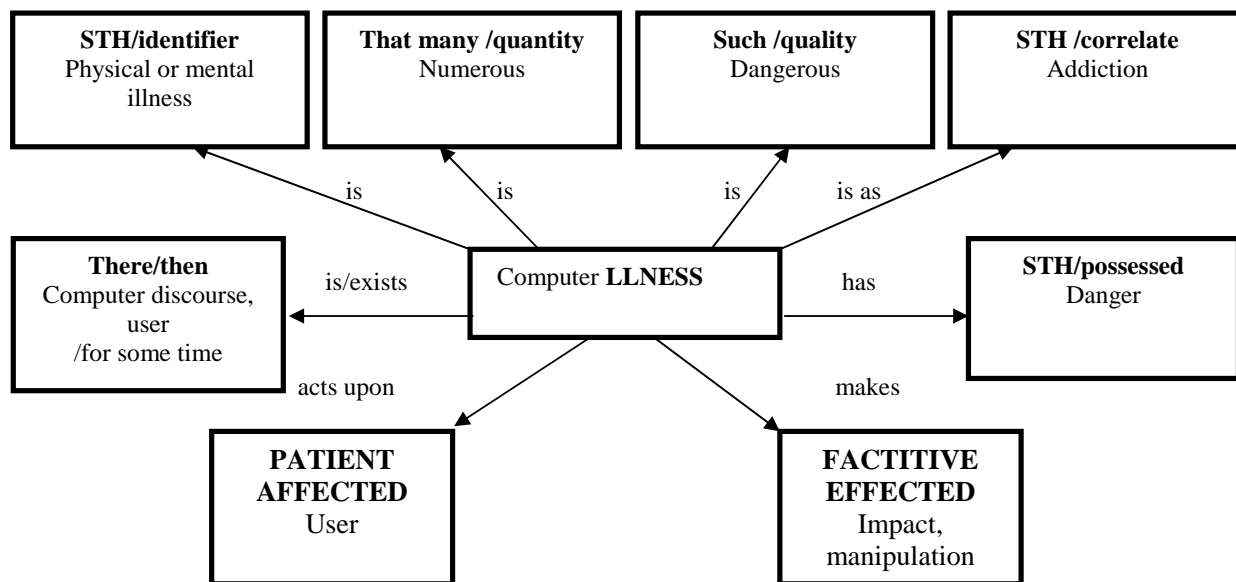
**STH/identifier**
Physical or mental illness

**That many /quantity**
Numerous

**Such /quality**
Dangerous

**STH /correlate**
Addiction

is

is

is

is as

**There/then**
Computer discourse, user /for some time

is/exists

Computer **LLNESS**

has

**STH/possessed**
Danger

acts upon

makes

**PATIENT AFFECTED**
User

**FACTITIVE EFFECTED**
Impact, manipulation